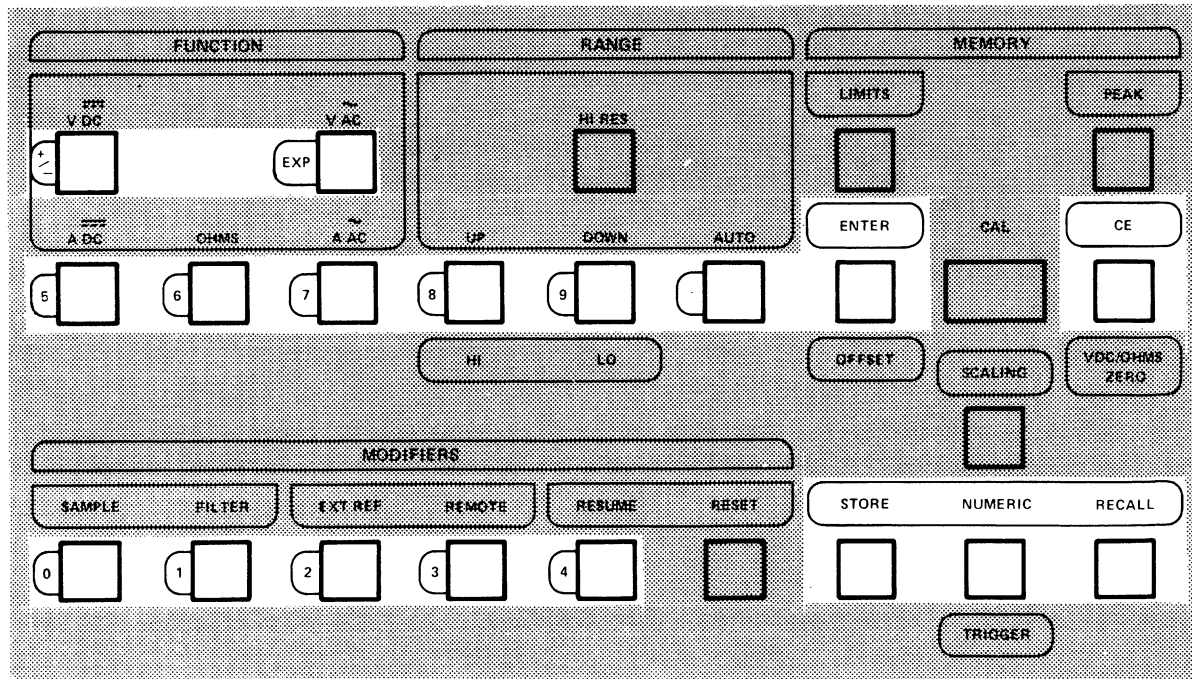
FUNCTION

RANGE

MEMORY

V DC

V AC

+/−

EXP

HI RES

LIMITS

PEAK

A DC

OHMS

A AC

UP

DOWN

AUTO

ENTER

CAL

CE

5

6

7

8

9

.

HI

LO

OFFSET

SCALING

VDC/OHMS ZERO

MODIFIERS

SAMPLE

FILTER

EXT REF

REMOTE

RESUME

RESET

STORE

NUMERIC

RECALL

0

1

2

3

4

TRIGGER